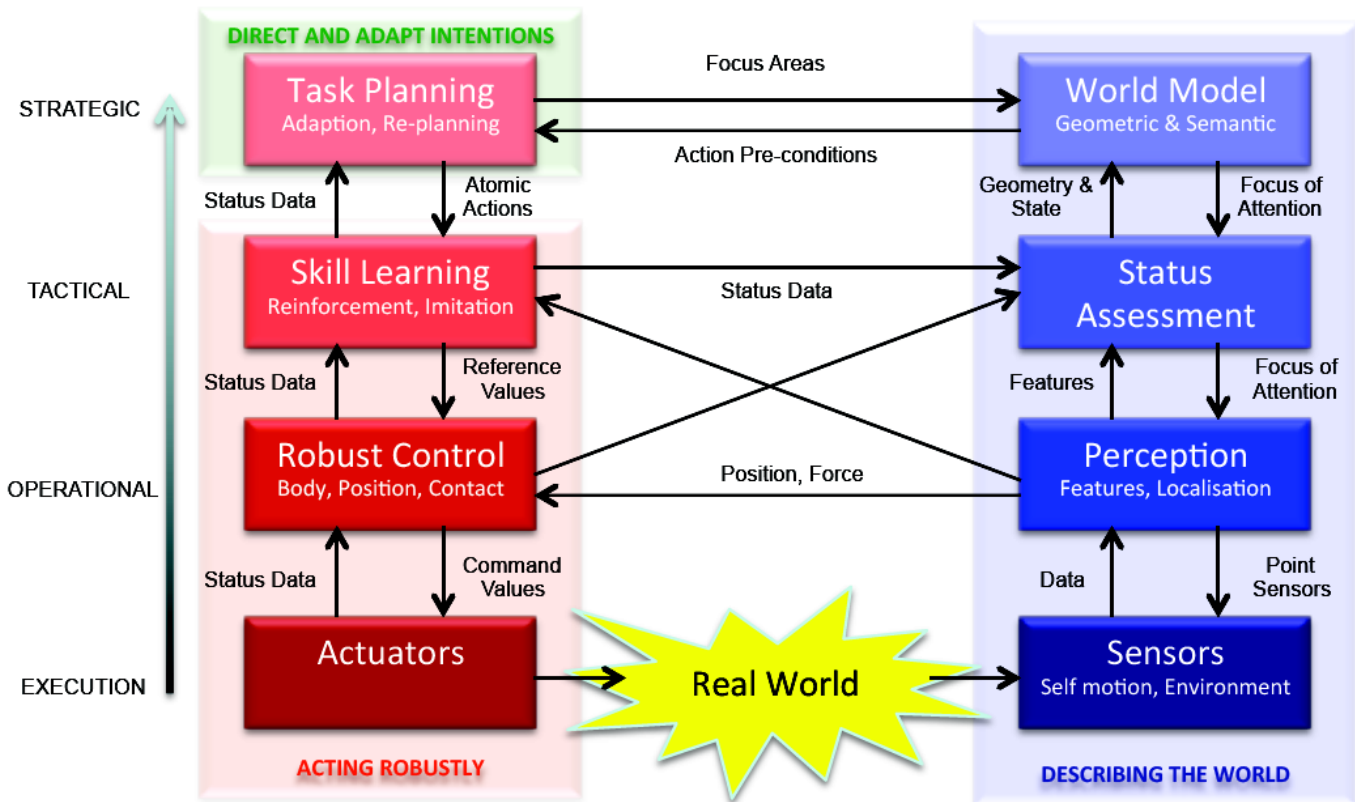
DIRECT AND ADAPT INTENTIONS

STRATEGIC

TACTICAL

OPERATIONAL

EXECUTION

Task Planning
Adaption, Re-planning

Focus Areas

Action Pre-conditions

World Model
Geometric & Semantic

Status Data

Atomic Actions

Geometry & State

Focus of Attention

Skill Learning
Reinforcement, Imitation

Status Data

Status Assessment

Status Data

Reference Values

Features

Focus of Attention

Robust Control
Body, Position, Contact

Position, Force

Perception
Features, Localisation

Status Data

Command Values

Data

Point Sensors

Actuators

Real World

Sensors
Self motion, Environment

ACTING ROBUSTLY

DESCRIBING THE WORLD